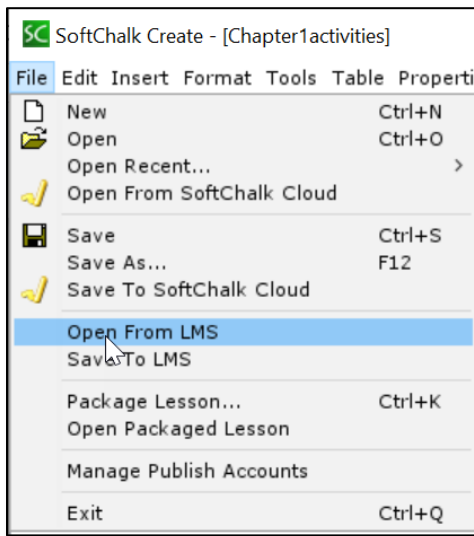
SC SoftChalk Create - [Chapter1activities]

File Edit Insert Format Tools Table Properti

New Ctrl+N
Open Ctrl+O
Open Recent... >
Open From SoftChalk Cloud

Save Ctrl+S
Save As... F12
Save To SoftChalk Cloud

Open From LMS
Save To LMS

Package Lesson... Ctrl+K
Open Packaged Lesson

Manage Publish Accounts

Exit Ctrl+Q